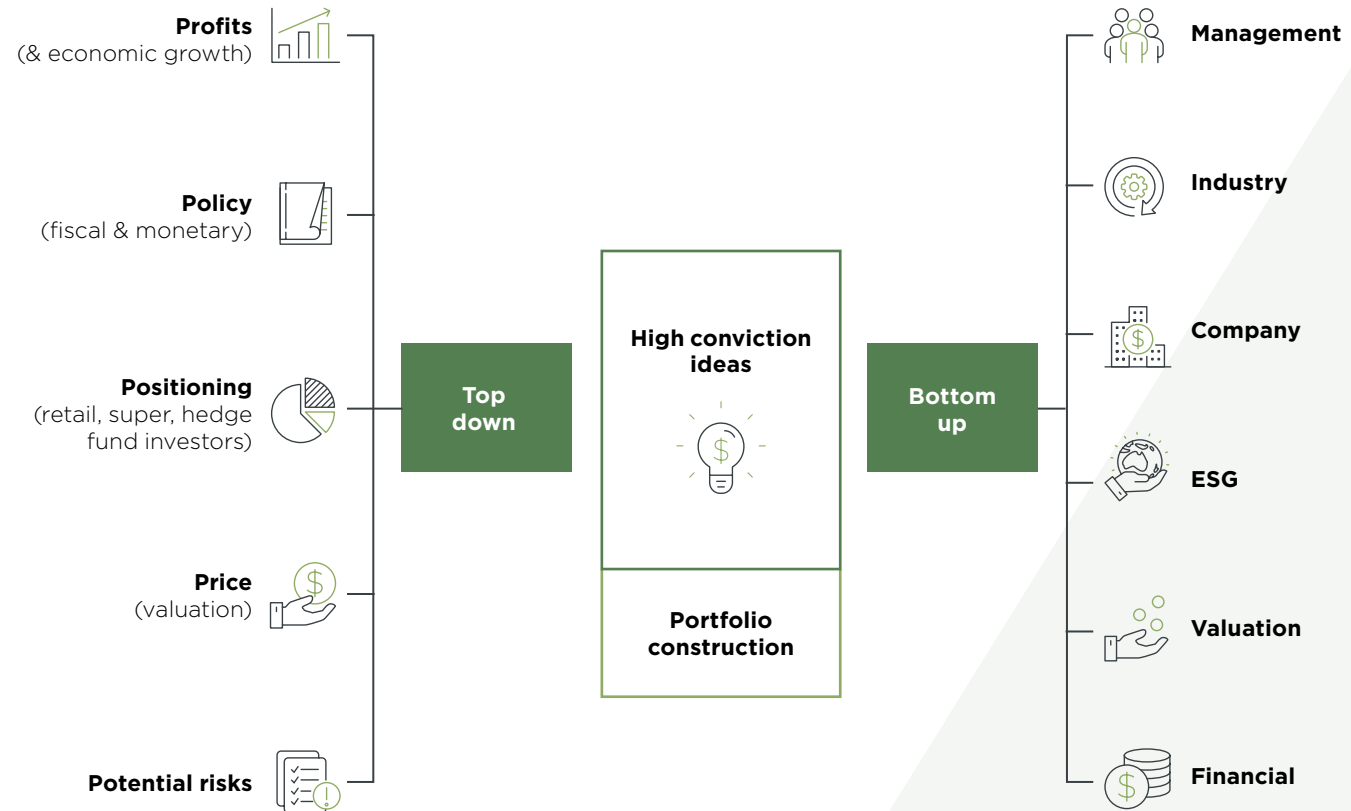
Profits
(& economic growth)

Policy
(fiscal & monetary)

Positioning
(retail, super, hedge fund investors)

Price
(valuation)

Potential risks

Top down

High conviction ideas

Portfolio construction

Bottom up

Management

Industry

Company

ESG

Valuation

Financial